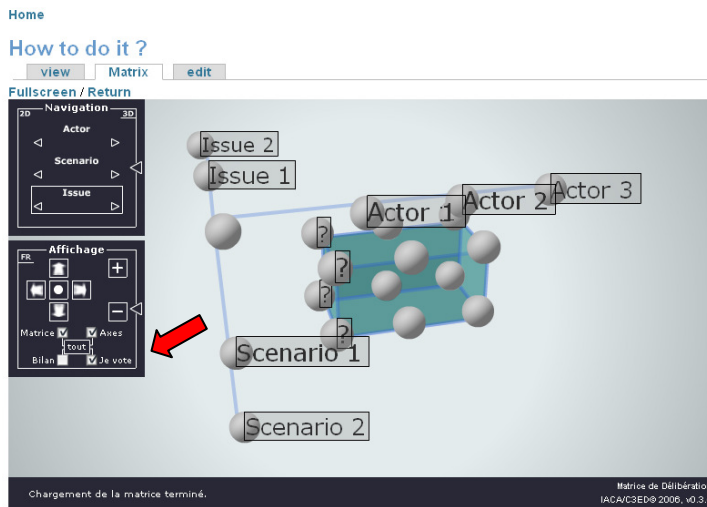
Home

How to do it ?

view | Matrix | edit

Fullscreen / Return

Navigation
2D 3D
Actor
Scenario
Issue

Affichage
FR
Matrice Axes
tout
Bilan Je vote

Issue 2
Issue 1
Actor 1
Actor 2
Actor 3
?
?
?
?
Scenario 1
Scenario 2

Chargement de la matrice terminé.

Matrice de Délibératio
IACA/C3ED© 2006, v0.3.